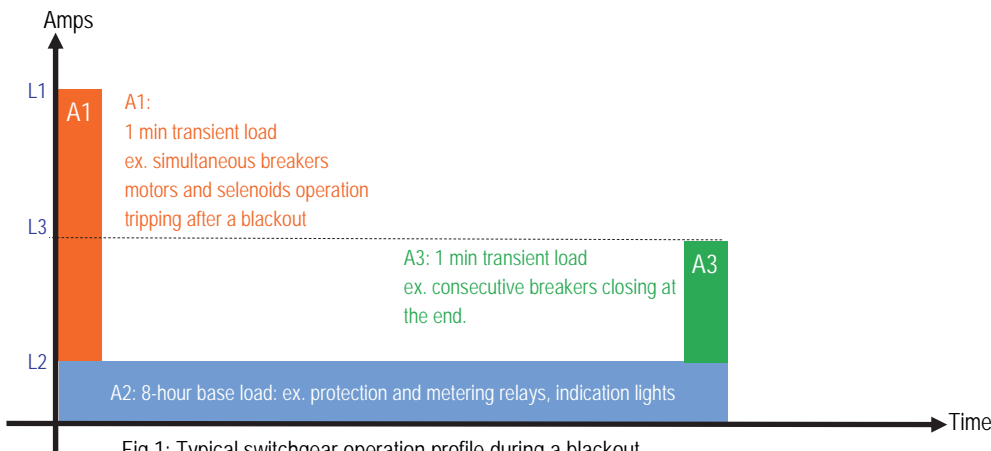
Amps

L1

A1

A1:
1 min transient load
ex. simultaneous breakers
motors and selenoids operation
tripping after a blackout

L3

A3: 1 min transient load
ex. consecutive breakers closing at
the end.

A3

L2

A2: 8-hour base load: ex. protection and metering relays, indication lights

Time

Fig 1: Typical switchgear operation profile during a blackout